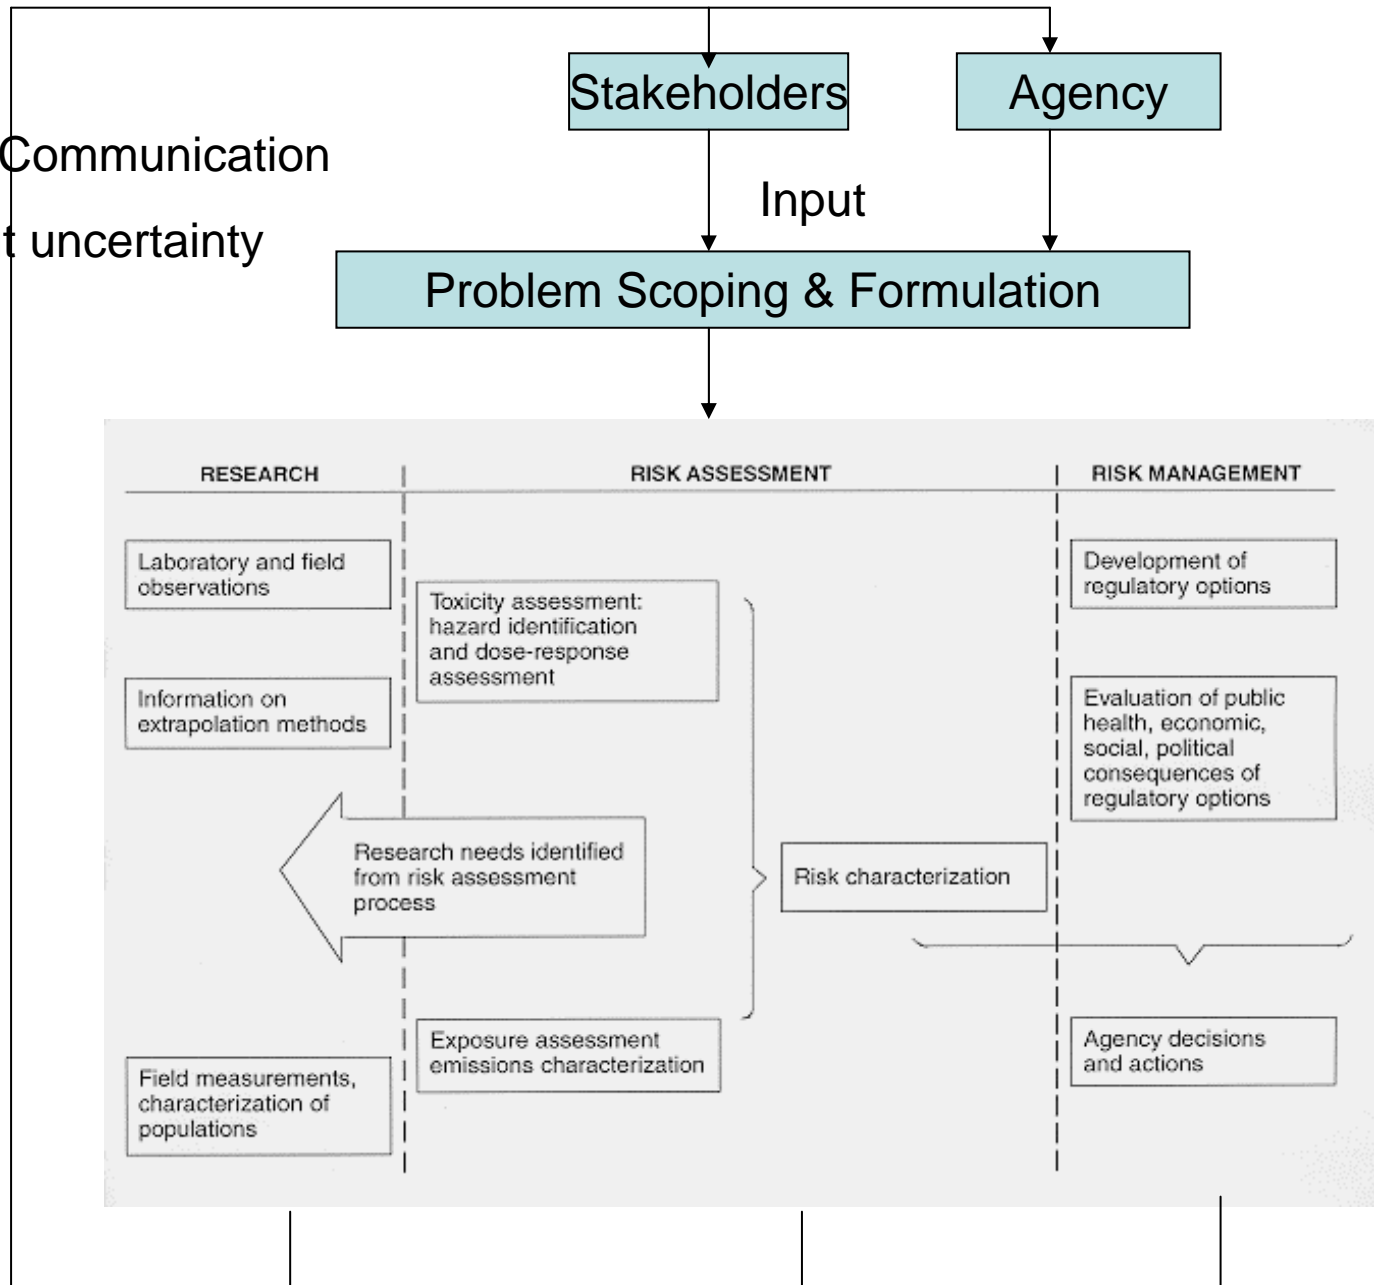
Stakeholders

Agency

Communication

t uncertainty

Input

Problem Scoping & Formulation

RESEARCH

RISK ASSESSMENT

RISK MANAGEMENT

Laboratory and field observations

Information on extrapolation methods

Toxicity assessment: hazard identification and dose-response assessment

Development of regulatory options

Evaluation of public health, economic, social, political consequences of regulatory options

Research needs identified from risk assessment process

Risk characterization

Exposure assessment emissions characterization

Agency decisions and actions

Field measurements, characterization of populations